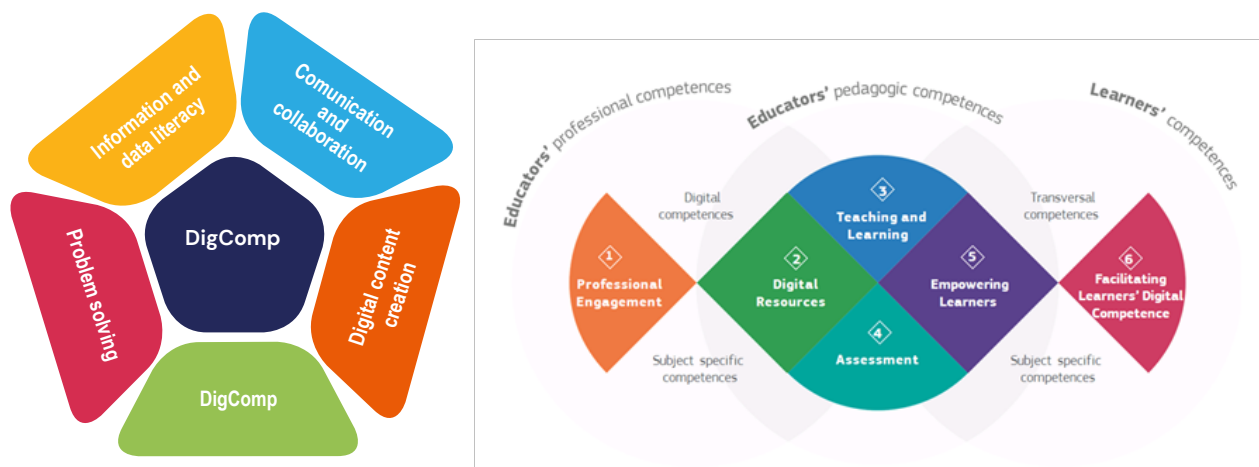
Information and data literacy

Comunication and collaboration

DigComp

Problem solving

Digital content creation

DigComp

Educators' professional competences

Educators' pedagogic competences

Learners' competences

Digital competences

Transversal competences

1 Professional Engagement

2 Digital Resources

3 Teaching and Learning

4 Assessment

5 Empowering Learners

6 Facilitating Learners' Digital Competence

Subject specific competences

Subject specific competences